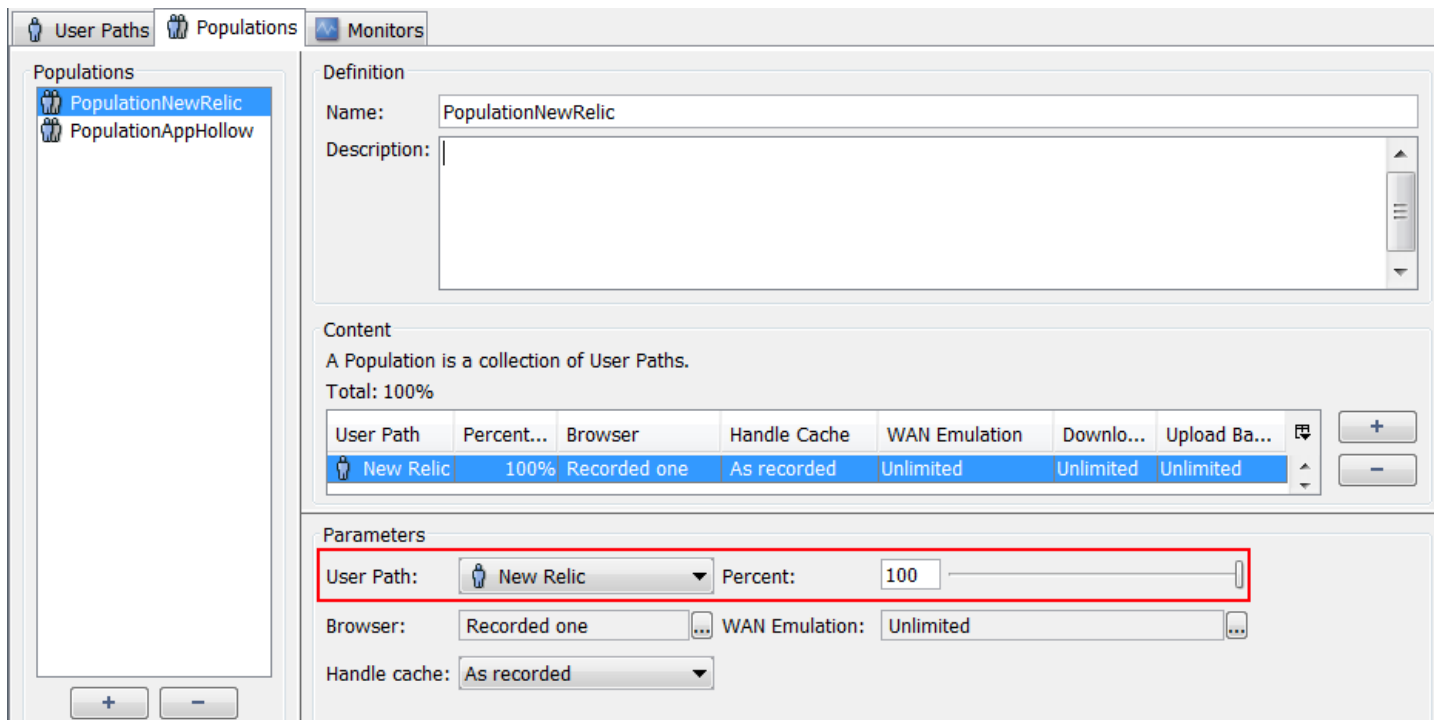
User Paths Populations Monitors

Populations
PopulationNewRelic
PopulationAppHollow

+ −

Definition
Name: PopulationNewRelic
Description:

Content
A Population is a collection of User Paths.
Total: 100%

| User Path | Percent... | Browser | Handle Cache | WAN Emulation | Downlo... | Upload Ba... |
|---|---|---|---|---|---|---|
| New Relic | 100% | Recorded one | As recorded | Unlimited | Unlimited | Unlimited |

+ −

Parameters
User Path: New Relic Percent: 100
Browser: Recorded one ... WAN Emulation: Unlimited ...
Handle cache: As recorded